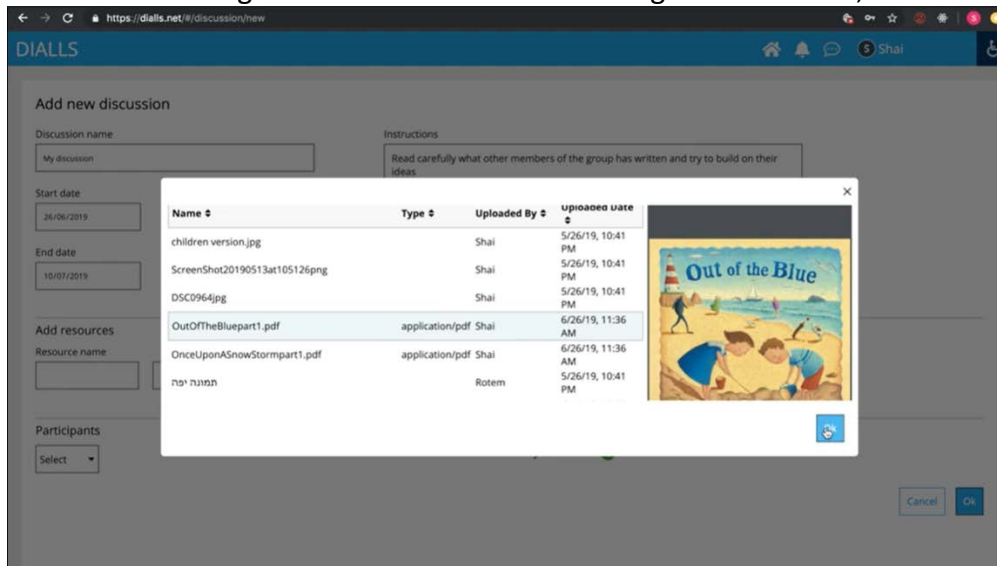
https://dialls.net/#/discussion/new

DIALLS

Shai

Add new discussion

Discussion name

My discussion

Instructions

Read carefully what other members of the group has written and try to build on their ideas

Start date

26/06/2019

End date

10/07/2019

Add resources

Resource name

Participants

Select

×

| Name ⇕ | Type ⇕ | Uploaded By ⇕ | Uploaded Date ⇕ |
|---|---|---|---|
| children version.jpg | | Shai | 5/26/19, 10:41 PM |
| ScreenShot20190513at105126png | | Shai | 5/26/19, 10:41 PM |
| DSC0964jpg | | Shai | 5/26/19, 10:41 PM |
| OutOfTheBluepart1.pdf | application/pdf | Shai | 6/26/19, 11:36 AM |
| OnceUponASnowStormpart1.pdf | application/pdf | Shai | 6/26/19, 11:36 AM |
| תמונה יפה | | Rotem | 5/26/19, 10:41 PM |

Out of the Blue

Ok

Cancel

Ok